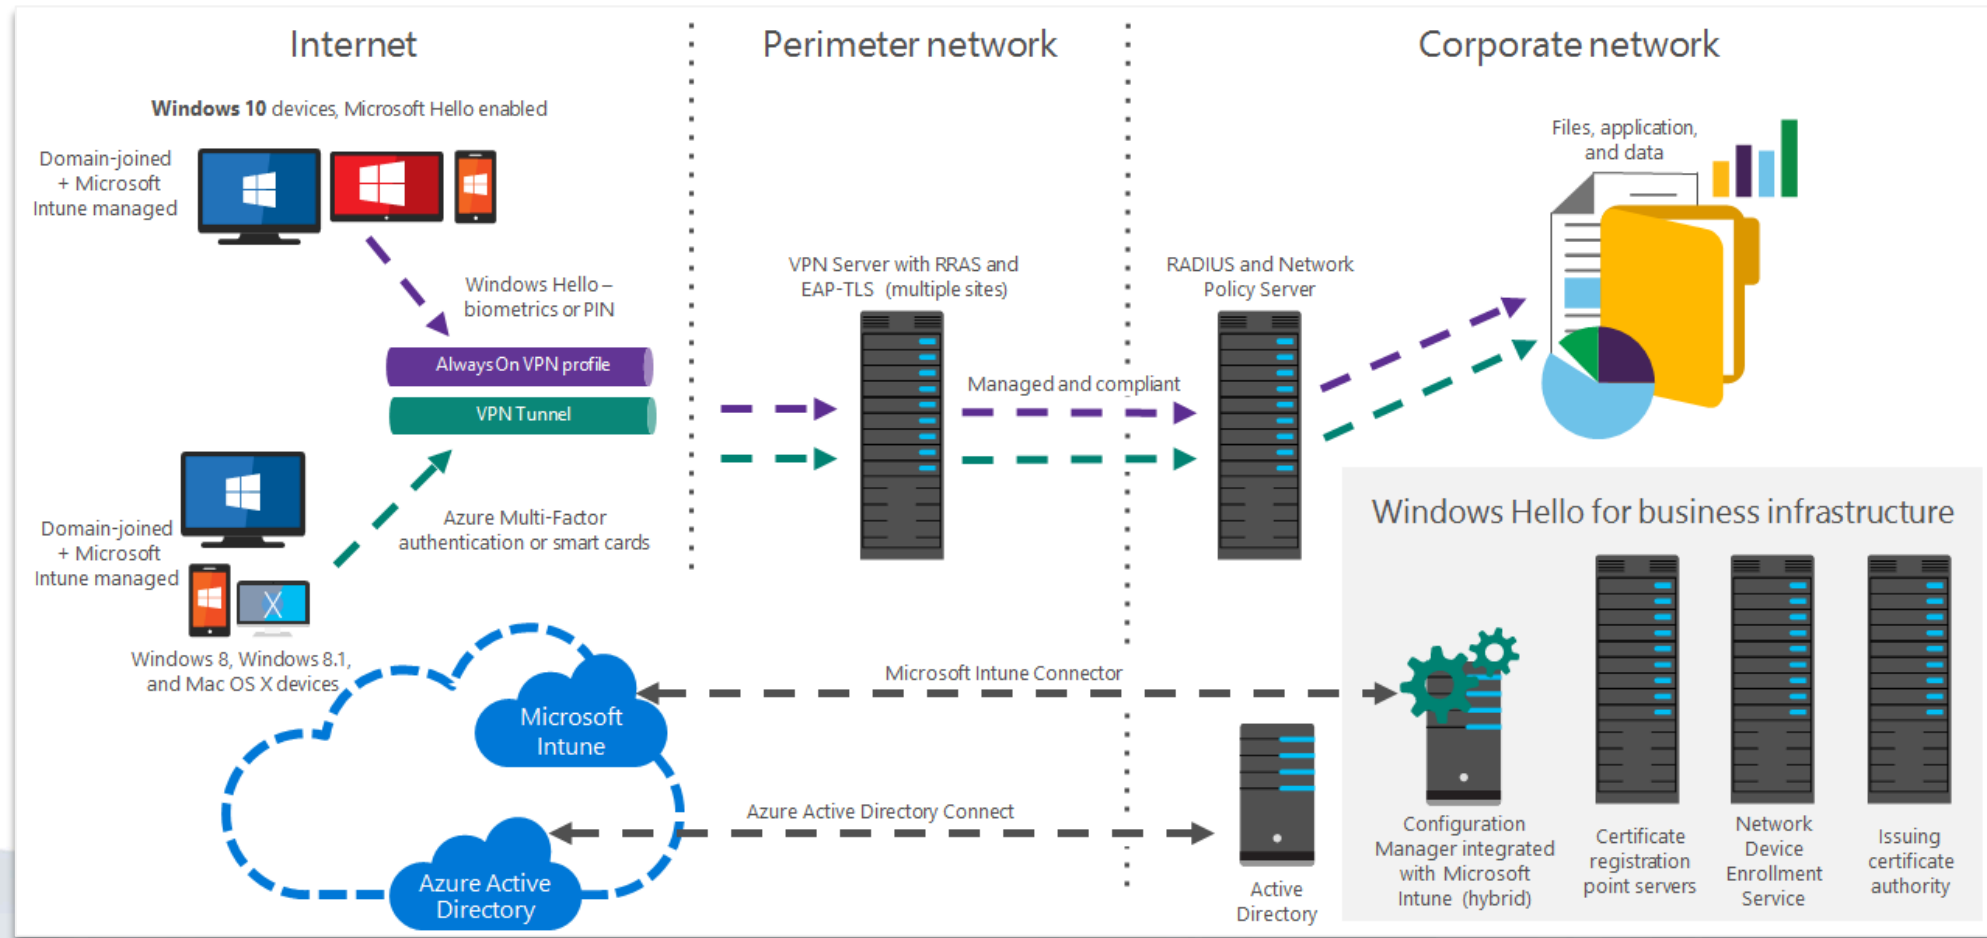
Internet

Perimeter network

Corporate network

Windows 10 devices, Microsoft Hello enabled

Domain-joined + Microsoft Intune managed

Windows Hello – biometrics or PIN

AlwaysOn VPN profile

VPN Tunnel

Azure Multi-Factor authentication or smart cards

Domain-joined + Microsoft Intune managed

Windows 8, Windows 8.1, and Mac OS X devices

VPN Server with RRAS and EAP-TLS (multiple sites)

Managed and compliant

RADIUS and Network Policy Server

Files, application, and data

Windows Hello for business infrastructure

Microsoft Intune Connector

Microsoft Intune

Azure Active Directory Connect

Azure Active Directory

Active Directory

Configuration Manager integrated with Microsoft Intune (hybrid)

Certificate registration point servers

Network Device Enrollment Service

Issuing certificate authority